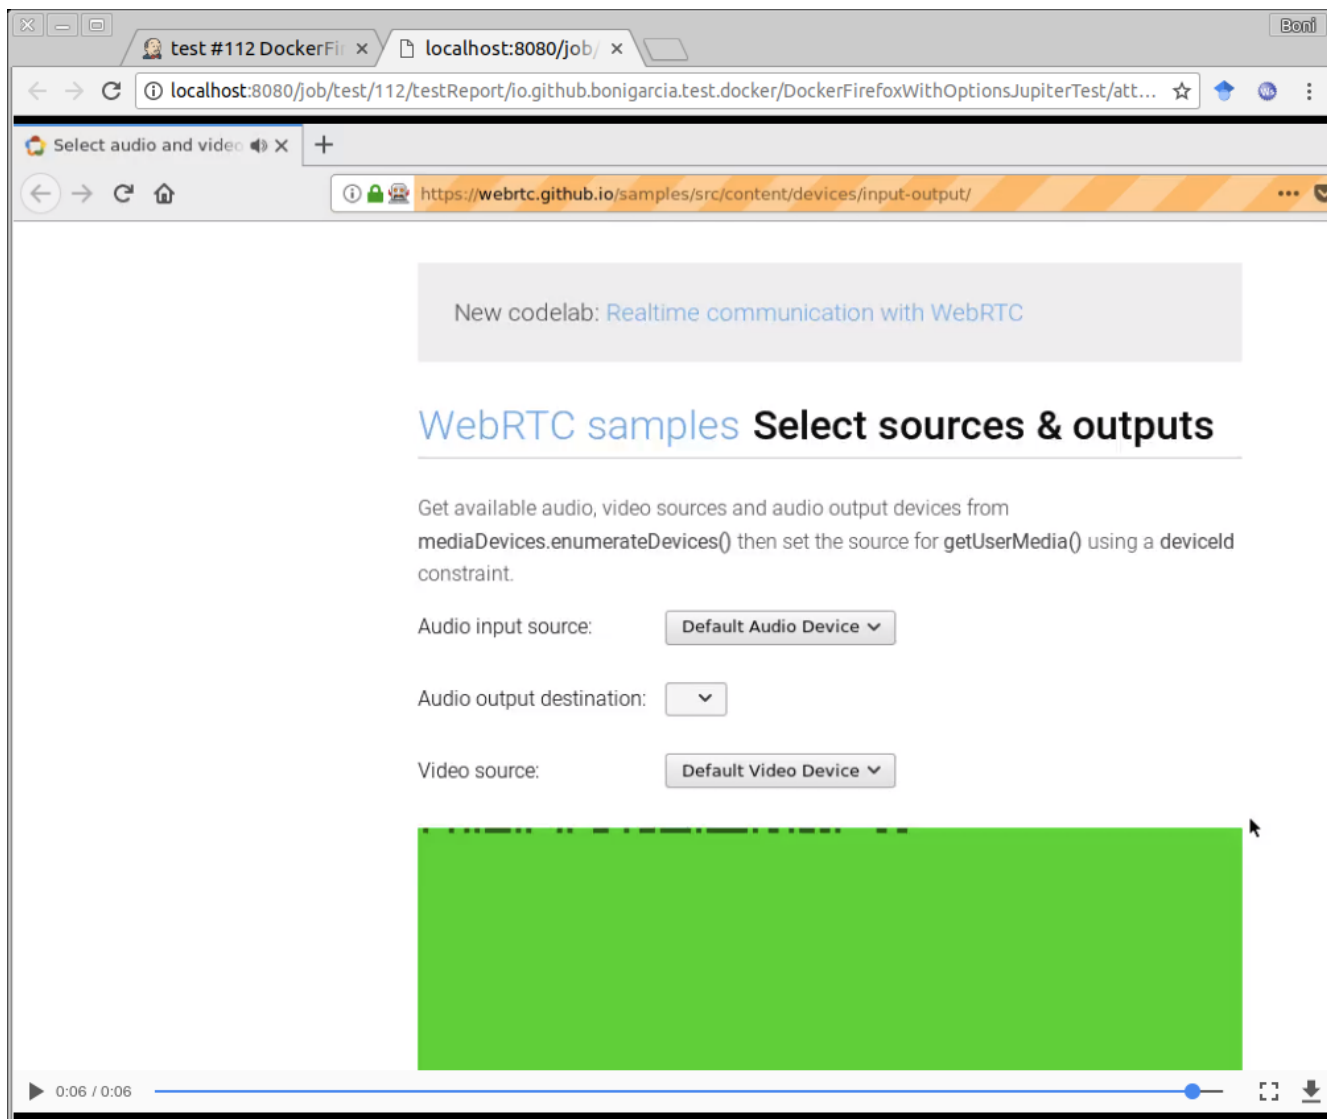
test #112 DockerFi ×

localhost:8080/job/ ×

Boni

localhost:8080/job/test/112/testReport/io.github.bonigarcia.test.docker/DockerFirefoxWithOptionsJupiterTest/att...

Select audio and video ×

+

https://webrtc.github.io/samples/src/content/devices/input-output/

New codelab: Realtime communication with WebRTC

WebRTC samples Select sources & outputs

Get available audio, video sources and audio output devices from mediaDevices.enumerateDevices() then set the source for getUserMedia() using a deviceId constraint.

Audio input source: Default Audio Device

Audio output destination:

Video source: Default Video Device

0:06 / 0:06